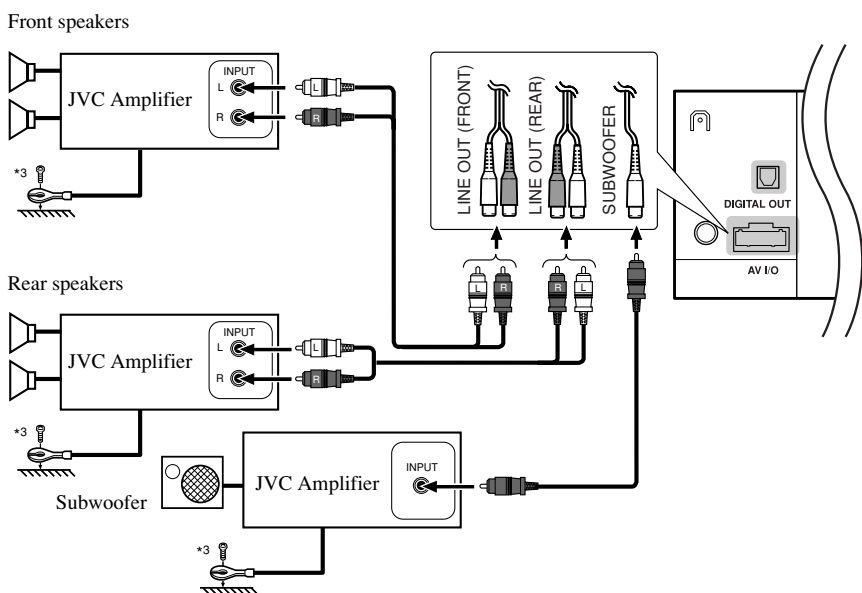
Front speakers

JVC Amplifier

INPUT

L

R

L

R

*3

LINE OUT (FRONT)

LINE OUT (REAR)

SUBWOOFER

DIGITAL OUT

AV I/O

L

R

R

L

Rear speakers

JVC Amplifier

INPUT

L

R

L

R

*3

JVC Amplifier

INPUT

Subwoofer

*3